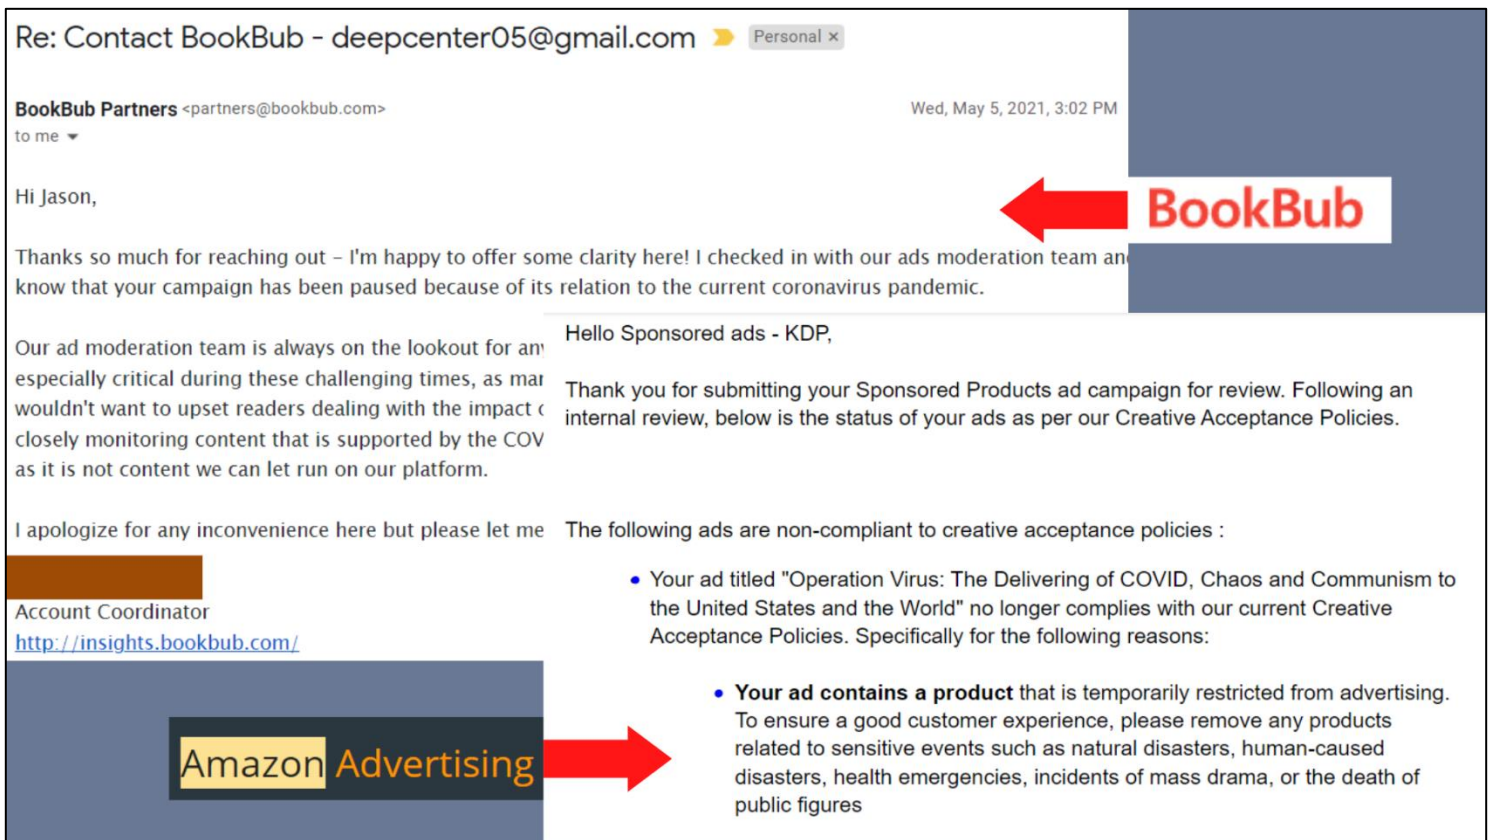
Re: Contact BookBub - deepcenter05@gmail.com Personal ×

BookBub Partners <partners@bookbub.com>
to me

Wed, May 5, 2021, 3:02 PM

BookBub

Hi Jason,

Thanks so much for reaching out – I'm happy to offer some clarity here! I checked in with our ads moderation team an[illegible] know that your campaign has been paused because of its relation to the current coronavirus pandemic.

Our ad moderation team is always on the lookout for an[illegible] especially critical during these challenging times, as ma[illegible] wouldn't want to upset readers dealing with the impact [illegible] closely monitoring content that is supported by the COV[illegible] as it is not content we can let run on our platform.

I apologize for any inconvenience here but please let me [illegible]

Account Coordinator
http://insights.bookbub.com/

Hello Sponsored ads - KDP,

Thank you for submitting your Sponsored Products ad campaign for review. Following an internal review, below is the status of your ads as per our Creative Acceptance Policies.

The following ads are non-compliant to creative acceptance policies :

- Your ad titled "Operation Virus: The Delivering of COVID, Chaos and Communism to the United States and the World" no longer complies with our current Creative Acceptance Policies. Specifically for the following reasons:

  - **Your ad contains a product** that is temporarily restricted from advertising. To ensure a good customer experience, please remove any products related to sensitive events such as natural disasters, human-caused disasters, health emergencies, incidents of mass drama, or the death of public figures

Amazon Advertising